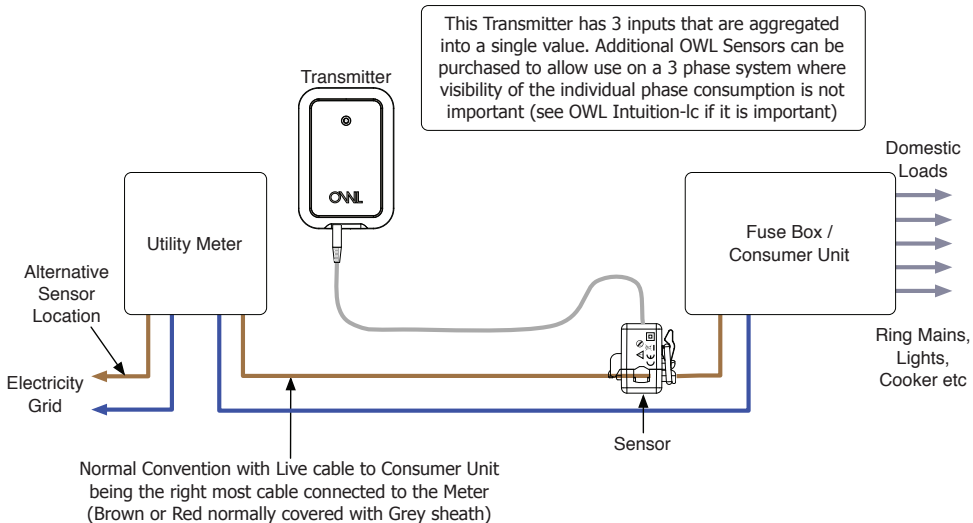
This Transmitter has 3 inputs that are aggregated into a single value. Additional OWL Sensors can be purchased to allow use on a 3 phase system where visibility of the individual phase consumption is not important (see OWL Intuition-lc if it is important)

Transmitter

OWL

Utility Meter

Fuse Box / Consumer Unit

Domestic Loads

Alternative Sensor Location

Electricity Grid

Ring Mains, Lights, Cooker etc

Sensor

Normal Convention with Live cable to Consumer Unit being the right most cable connected to the Meter (Brown or Red normally covered with Grey sheath)